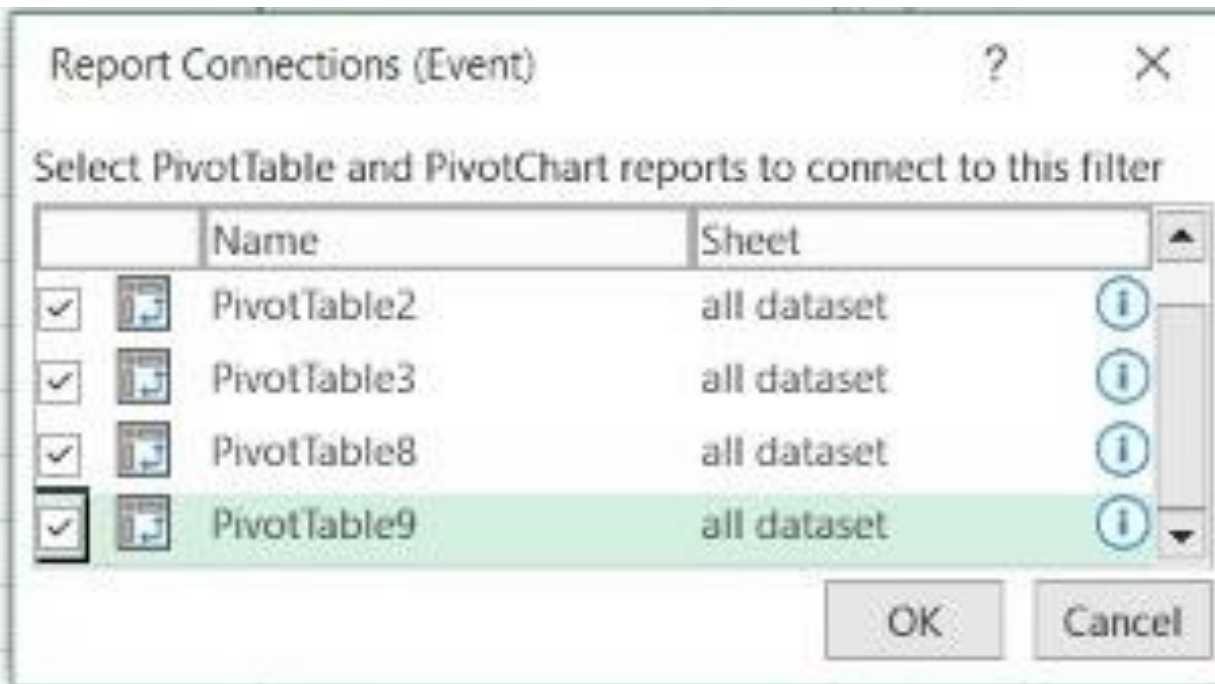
Report Connections (Event) ? ×

Select PivotTable and PivotChart reports to connect to this filter

| | Name | Sheet |
|---|---|---|
| ✓ | PivotTable2 | all dataset |
| ✓ | PivotTable3 | all dataset |
| ✓ | PivotTable8 | all dataset |
| ✓ | PivotTable9 | all dataset |

OK Cancel